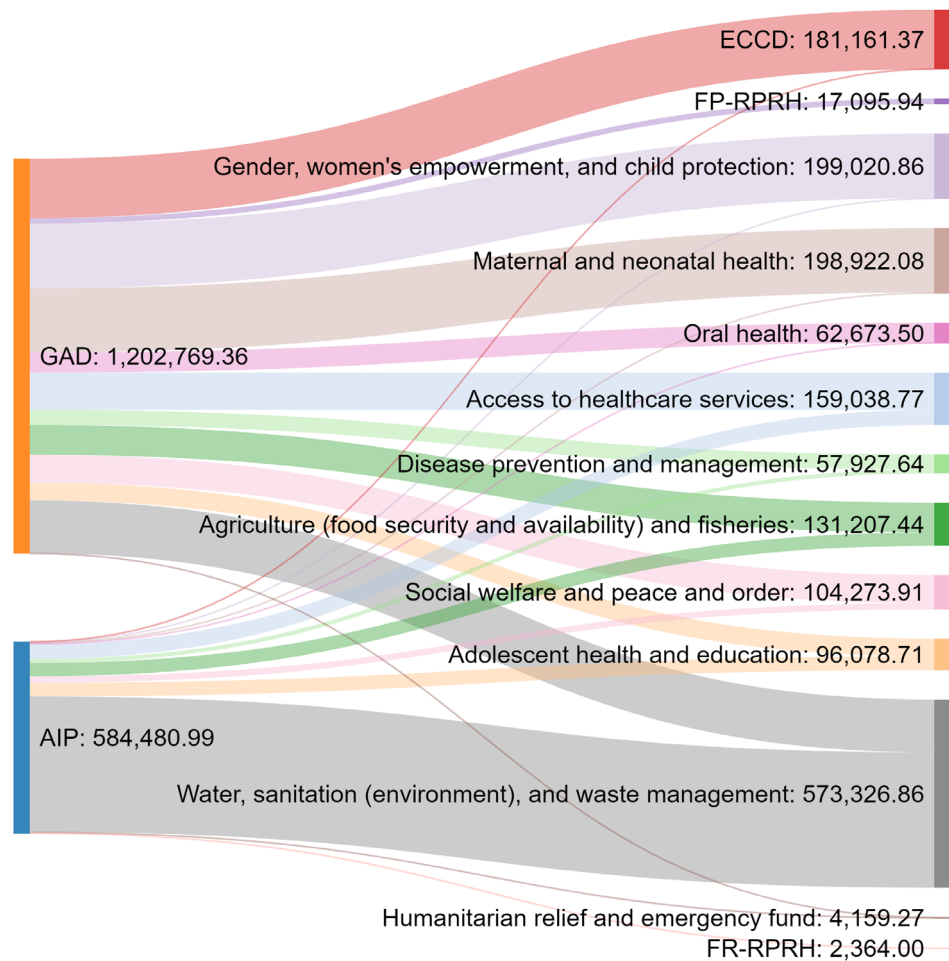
ECCD: 181,161.37
FP-RPRH: 17,095.94
Gender, women's empowerment, and child protection: 199,020.86
Maternal and neonatal health: 198,922.08
GAD: 1,202,769.36
Oral health: 62,673.50
Access to healthcare services: 159,038.77
Disease prevention and management: 57,927.64
Agriculture (food security and availability) and fisheries: 131,207.44
Social welfare and peace and order: 104,273.91
Adolescent health and education: 96,078.71
AIP: 584,480.99
Water, sanitation (environment), and waste management: 573,326.86
Humanitarian relief and emergency fund: 4,159.27
FR-RPRH: 2,364.00